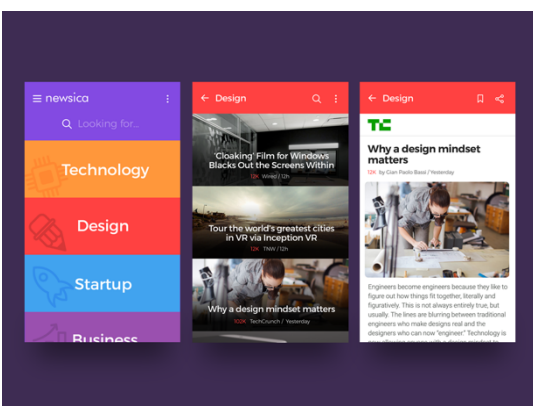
newsica

Looking for...

Technology

Design

Startup

Business

Design

'Cloaking' Film for Windows Blacks Out the Screens Within

12K Wired / 12h

Tour the world's greatest cities in VR via Inception VR

12K TNW / 12h

Why a design mindset matters

102K TechCrunch / Yesterday

Design

TC

Why a design mindset matters

12K by Cian Paolo Basil / Yesterday

Engineers become engineers because they like to figure out how things fit together, literally and figuratively. This is not always entirely true, but usually. The lines are blurring between traditional engineers who make designs real and the designers who can now "engineer." Technology is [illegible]